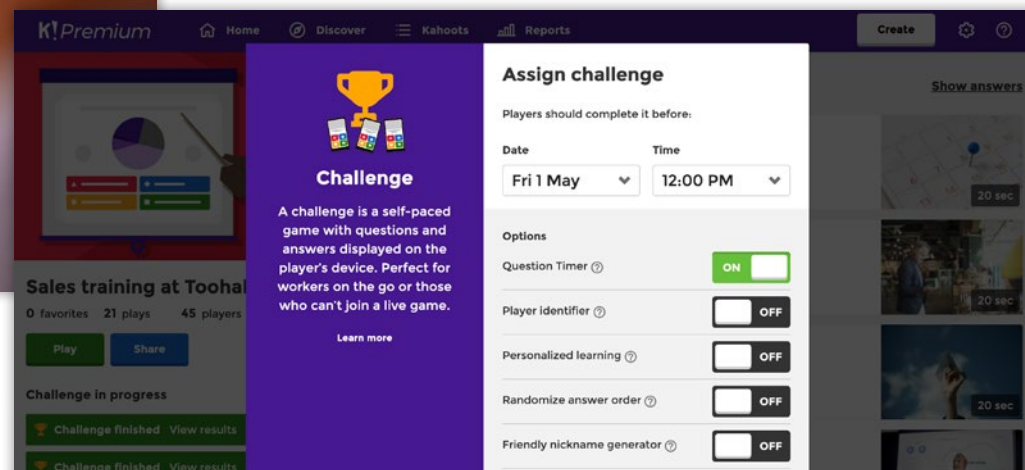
K! Premium Home Discover Kahoots Reports Create

Show answers

Sales training at Toohal

0 favorites 21 plays 45 players

Play Share

Challenge in progress

Challenge finished View results

Challenge finished View results

Challenge

A challenge is a self-paced game with questions and answers displayed on the player's device. Perfect for workers on the go or those who can't join a live game.

Learn more

Assign challenge

Players should complete it before:

Date

Fri 1 May

Time

12:00 PM

Options

Question Timer ON

Player identifier OFF

Personalized learning OFF

Randomize answer order OFF

Friendly nickname generator OFF

20 sec

20 sec

20 sec